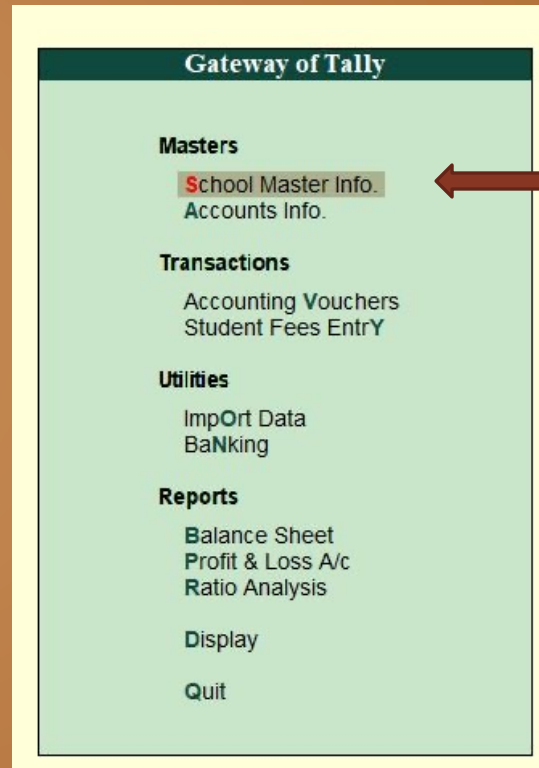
Gateway of Tally

Masters

School Master Info.
Accounts Info.

Transactions

Accounting Vouchers
Student Fees EntrY

Utilities

ImpOrt Data
BaNking

Reports

Balance Sheet
Profit & Loss A/c
Ratio Analysis

Display

Quit